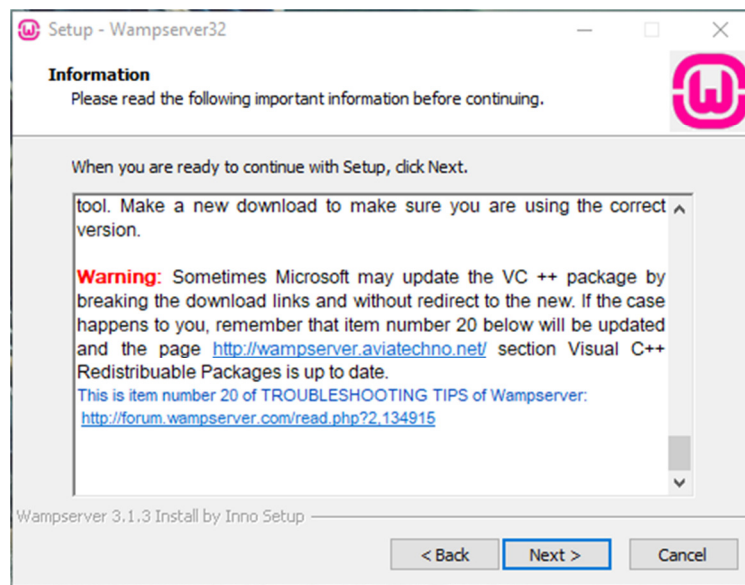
Setup - Wampserver32

Information

Please read the following important information before continuing.

When you are ready to continue with Setup, click Next.

tool. Make a new download to make sure you are using the correct version.

Warning: Sometimes Microsoft may update the VC ++ package by breaking the download links and without redirect to the new. If the case happens to you, remember that item number 20 below will be updated and the page http://wampserver.aviatechno.net/ section Visual C++ Redistribuable Packages is up to date.

This is item number 20 of TROUBLESHOOTING TIPS of Wampserver:
http://forum.wampserver.com/read.php?2,134915

Wampserver 3.1.3 Install by Inno Setup

< Back
Next >
Cancel